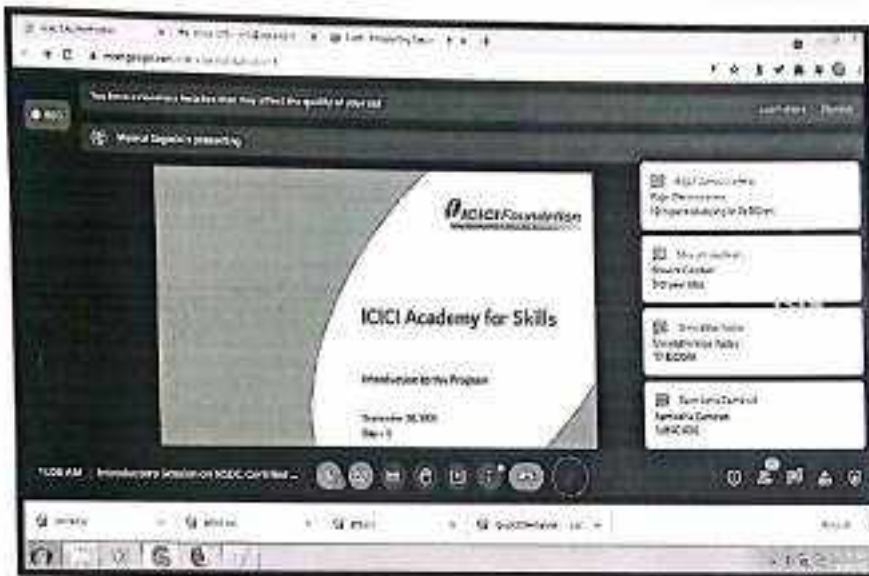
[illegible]

meet.google.com/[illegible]

You have extensions installed that may affect the quality of your call

Learn more Dismiss

REC

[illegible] is presenting

ICICI Foundation

ICICI Academy for Skills

Introduction to the Program

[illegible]

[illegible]

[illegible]

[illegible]

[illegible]

11:08 AM | Introductory Session on ICICIC Certified...